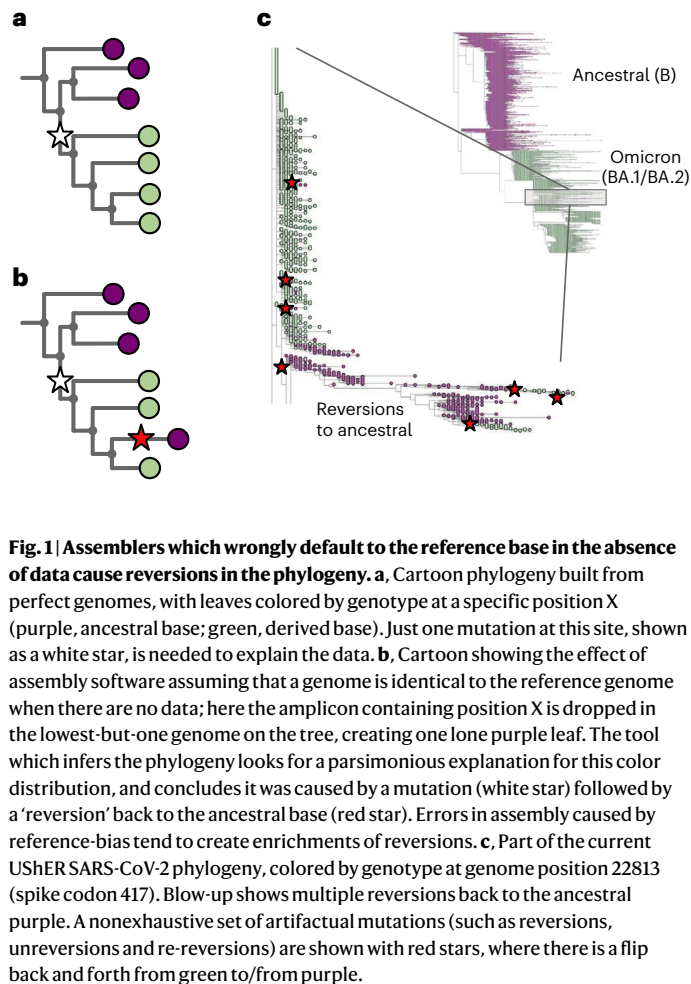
a

b

c

Ancestral (B)

Omicron (BA.1/BA.2)

Reversions to ancestral

**Fig. 1 | Assemblers which wrongly default to the reference base in the absence of data cause reversions in the phylogeny. a**, Cartoon phylogeny built from perfect genomes, with leaves colored by genotype at a specific position X (purple, ancestral base; green, derived base). Just one mutation at this site, shown as a white star, is needed to explain the data. **b**, Cartoon showing the effect of assembly software assuming that a genome is identical to the reference genome when there are no data; here the amplicon containing position X is dropped in the lowest-but-one genome on the tree, creating one lone purple leaf. The tool which infers the phylogeny looks for a parsimonious explanation for this color distribution, and concludes it was caused by a mutation (white star) followed by a 'reversion' back to the ancestral base (red star). Errors in assembly caused by reference-bias tend to create enrichments of reversions. **c**, Part of the current UShER SARS-CoV-2 phylogeny, colored by genotype at genome position 22813 (spike codon 417). Blow-up shows multiple reversions back to the ancestral purple. A nonexhaustive set of artifactual mutations (such as reversions, unreversions and re-reversions) are shown with red stars, where there is a flip back and forth from green to/from purple.